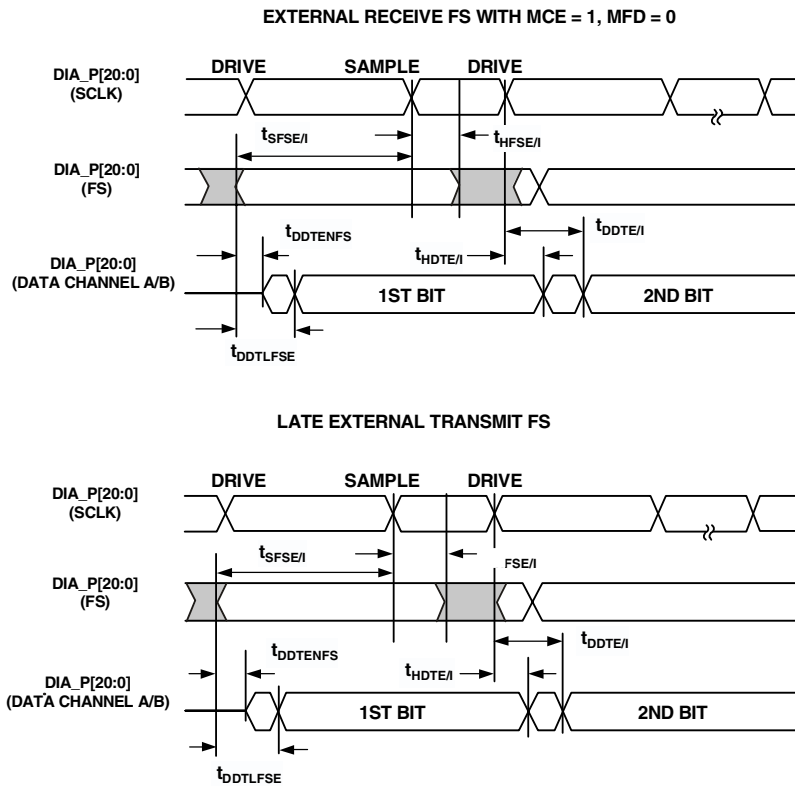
EXTERNAL RECEIVE FS WITH MCE = 1, MFD = 0

DIA_P[20:0] (SCLK)

DRIVE

SAMPLE

DRIVE

$t_{SFSE/I}$

$t_{HFSE/I}$

DIA_P[20:0] (FS)

$t_{DDTENFS}$

$t_{HDTE/I}$

$t_{DDTE/I}$

DIA_P[20:0] (DATA CHANNEL A/B)

1ST BIT

2ND BIT

$t_{DDTLFSE}$

LATE EXTERNAL TRANSMIT FS

DIA_P[20:0] (SCLK)

DRIVE

SAMPLE

DRIVE

$t_{SFSE/I}$

FSE/I

DIA_P[20:0] (FS)

$t_{DDTENFS}$

$t_{HDTE/I}$

$t_{DDTE/I}$

DIA_P[20:0] (DATA CHANNEL A/B)

1ST BIT

2ND BIT

$t_{DDTLFSE}$